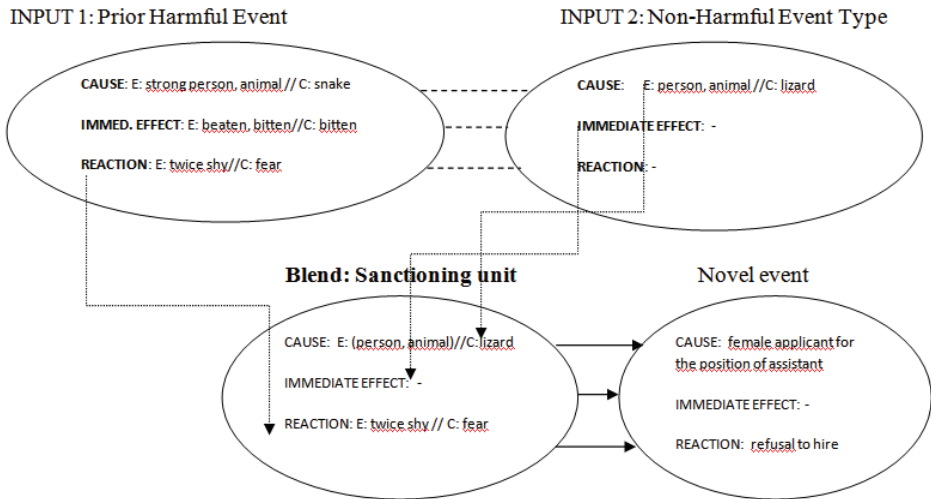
INPUT 1: Prior Harmful Event

CAUSE: E: strong person, animal // C: snake

IMMED. EFFECT: E: beaten, bitten//C: bitten

REACTION: E: twice shy//C: fear

INPUT 2: Non-Harmful Event Type

CAUSE: E: person, animal //C: lizard

IMMEDIATE EFFECT: -

REACTION: -

Blend: Sanctioning unit

CAUSE: E: (person, animal)//C: lizard

IMMEDIATE EFFECT: -

REACTION: E: twice shy // C: fear

Novel event

CAUSE: female applicant for the position of assistant

IMMEDIATE EFFECT: -

REACTION: refusal to hire